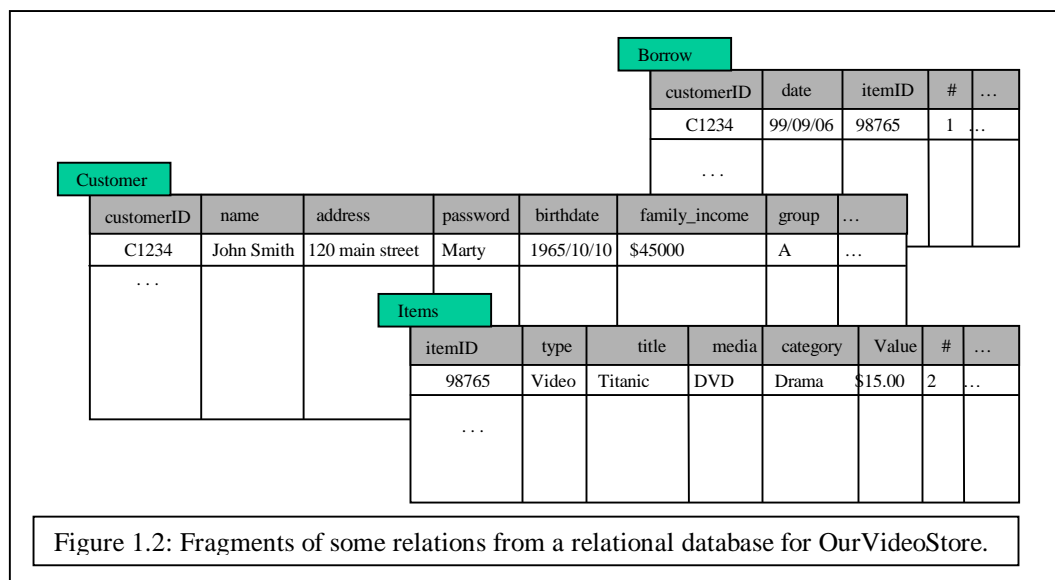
Borrow

| customerID | date | itemID | # | … |
|---|---|---|---|---|
| C1234 | 99/09/06 | 98765 | 1 | … |
| . . . | | | | |

Customer

| customerID | name | address | password | birthdate | family_income | group | … |
|---|---|---|---|---|---|---|---|
| C1234 | John Smith | 120 main street | Marty | 1965/10/10 | $45000 | A | … |
| . . . | | | | | | | |

Items

| itemID | type | title | media | category | Value | # | … |
|---|---|---|---|---|---|---|---|
| 98765 | Video | Titanic | DVD | Drama | $15.00 | 2 | … |
| . . . | | | | | | | |

Figure 1.2: Fragments of some relations from a relational database for OurVideoStore.